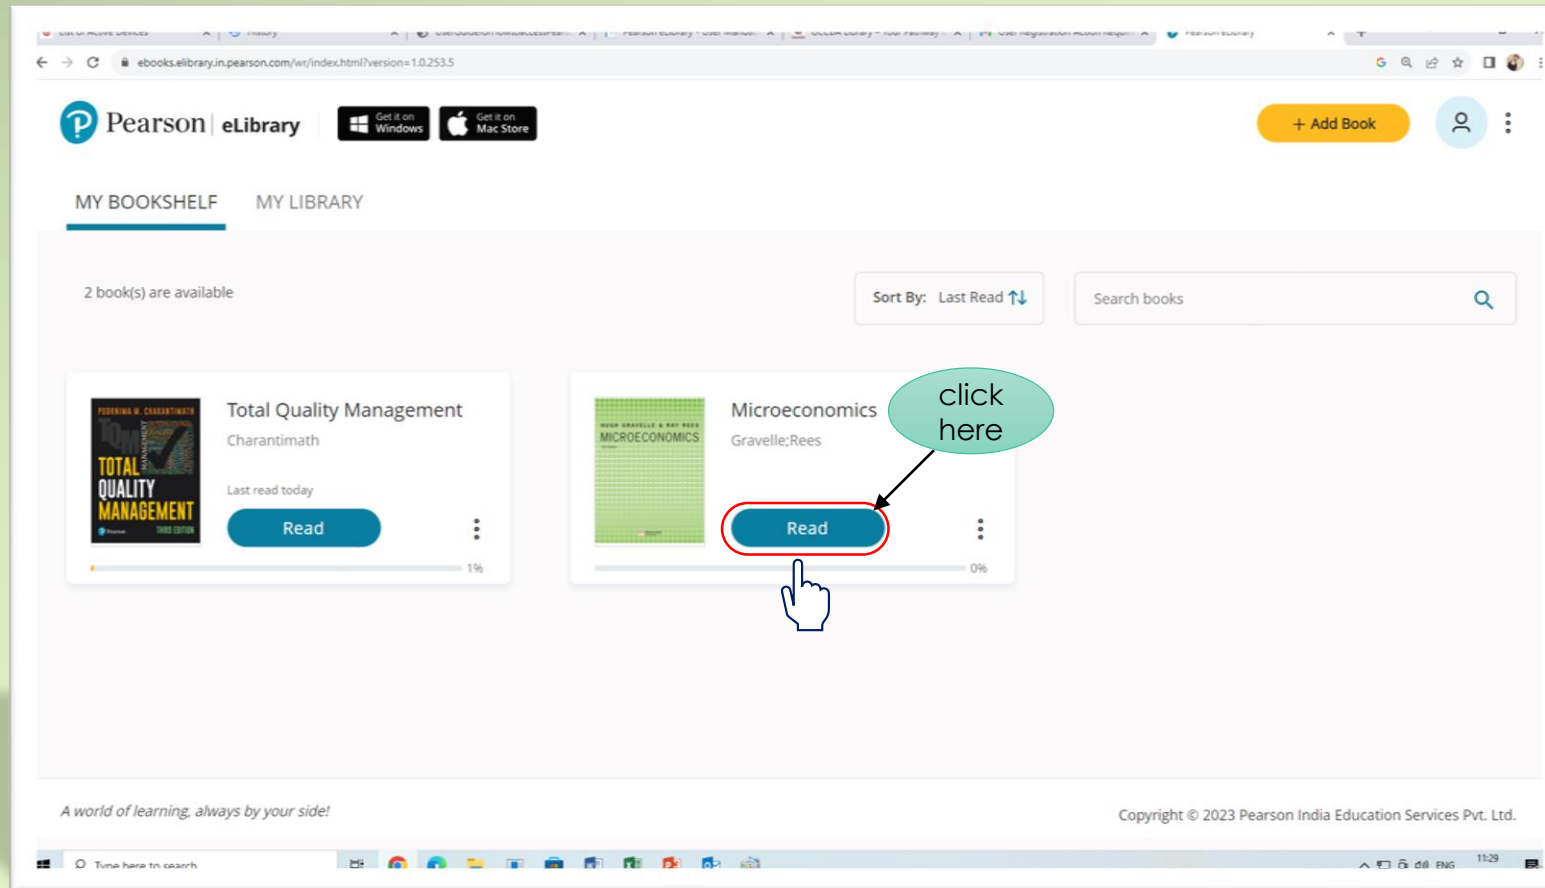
ebooks.elibrary.in.pearson.com/wr/index.html?version=1.0.253.5

Pearson | eLibrary

Get it on Windows

Get it on Mac Store

+ Add Book

MY BOOKSHELF

MY LIBRARY

2 book(s) are available

Sort By: Last Read

Search books

TOTAL QUALITY MANAGEMENT

Total Quality Management

Charantimath

Last read today

Read

1%

MICROECONOMICS

Microeconomics

Gravelle;Rees

Read

0%

click here

A world of learning, always by your side!

Copyright © 2023 Pearson India Education Services Pvt. Ltd.

Type here to search

ENG

11:29